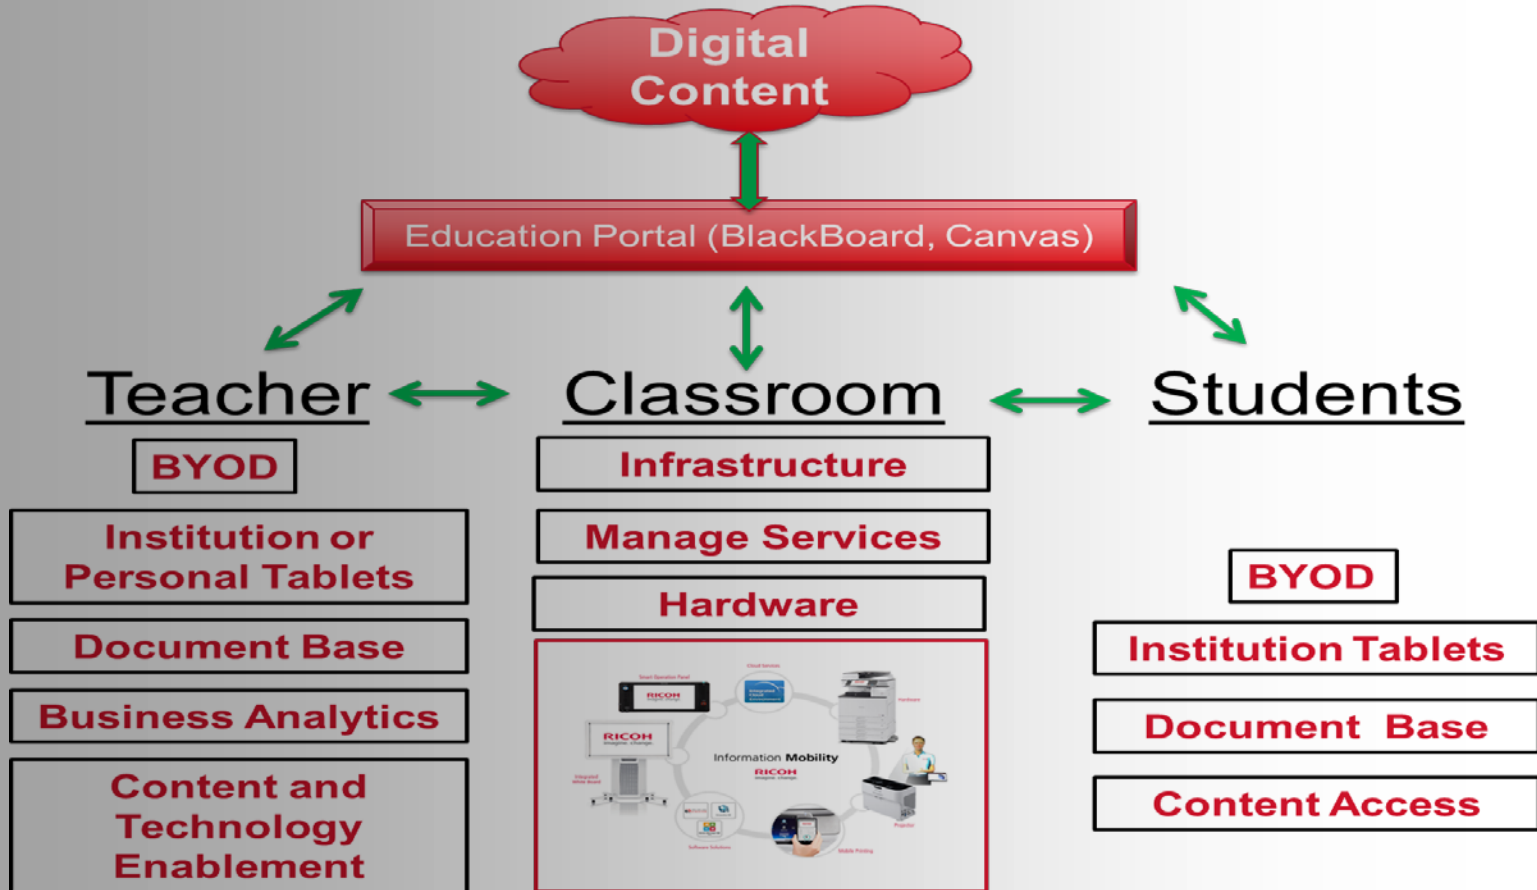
Digital Content

Education Portal (BlackBoard, Canvas)

Teacher

BYOD

Institution or Personal Tablets

Document Base

Business Analytics

Content and Technology Enablement

Classroom

Infrastructure

Manage Services

Hardware

RICOH

RICOH

Information Mobility

RICOH

Students

BYOD

Institution Tablets

Document Base

Content Access